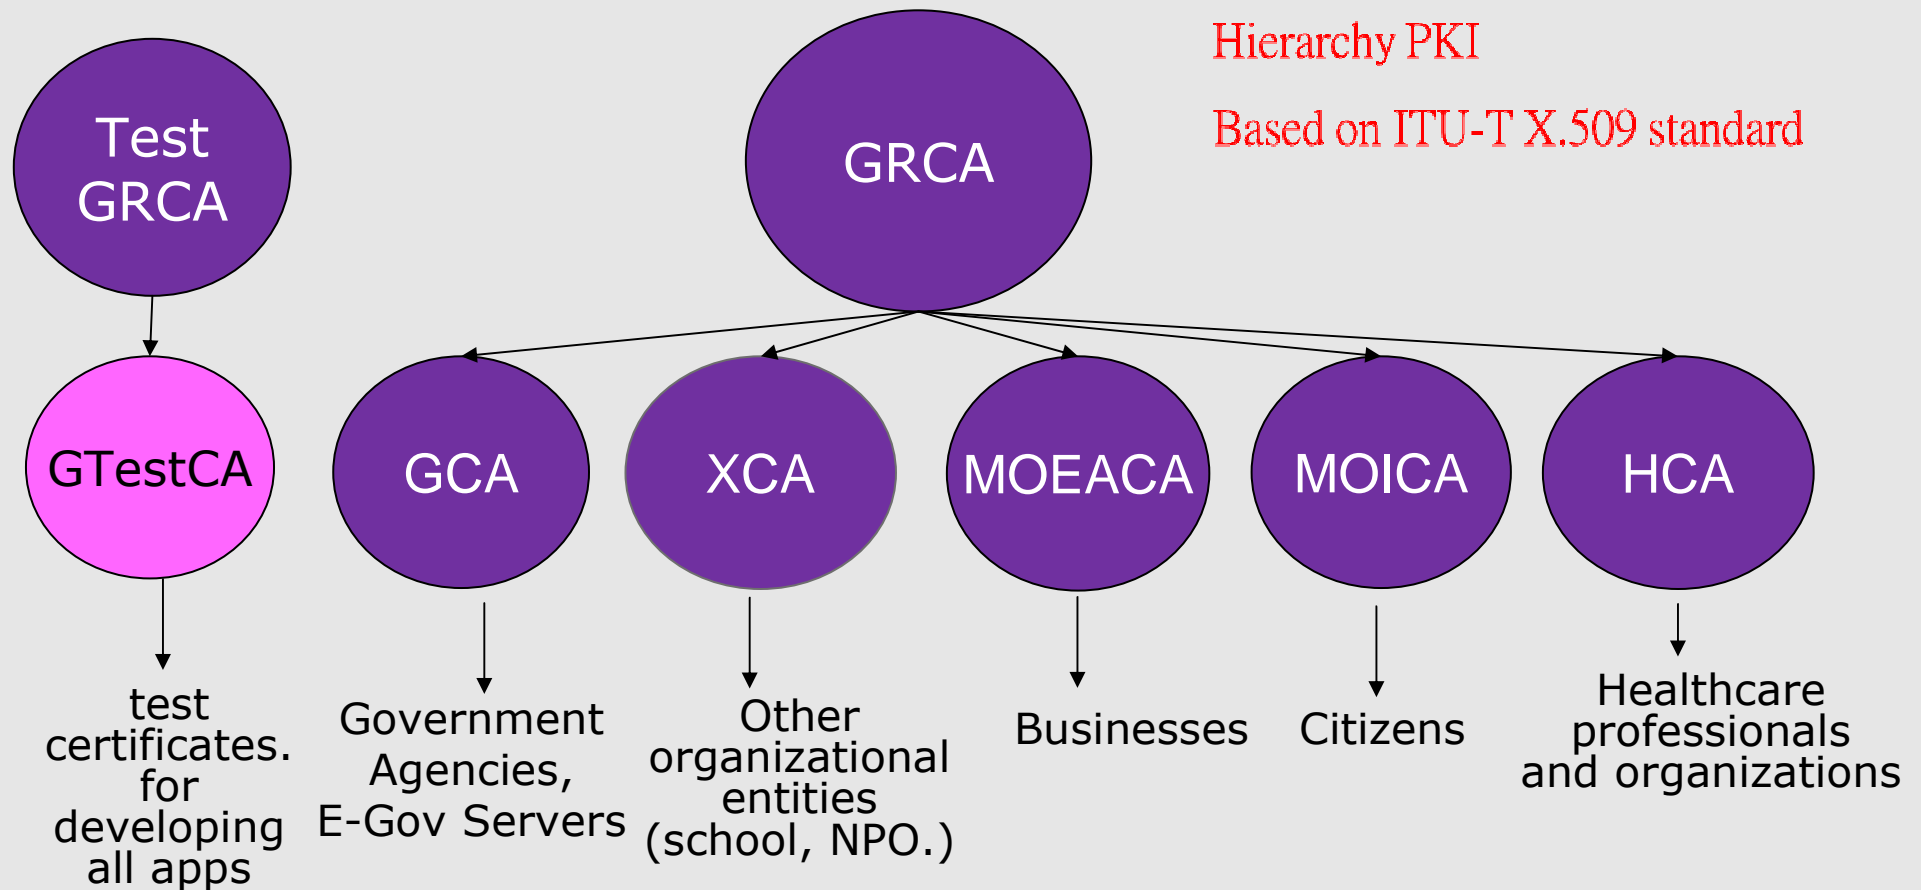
Test GRCA

GRCA

Hierarchy PKI

Based on ITU-T X.509 standard

GTestCA

GCA

XCA

MOEACA

MOICA

HCA

test certificates. for developing all apps

Government Agencies, E-Gov Servers

Other organizational entities (school, NPO.)

Businesses

Citizens

Healthcare professionals and organizations